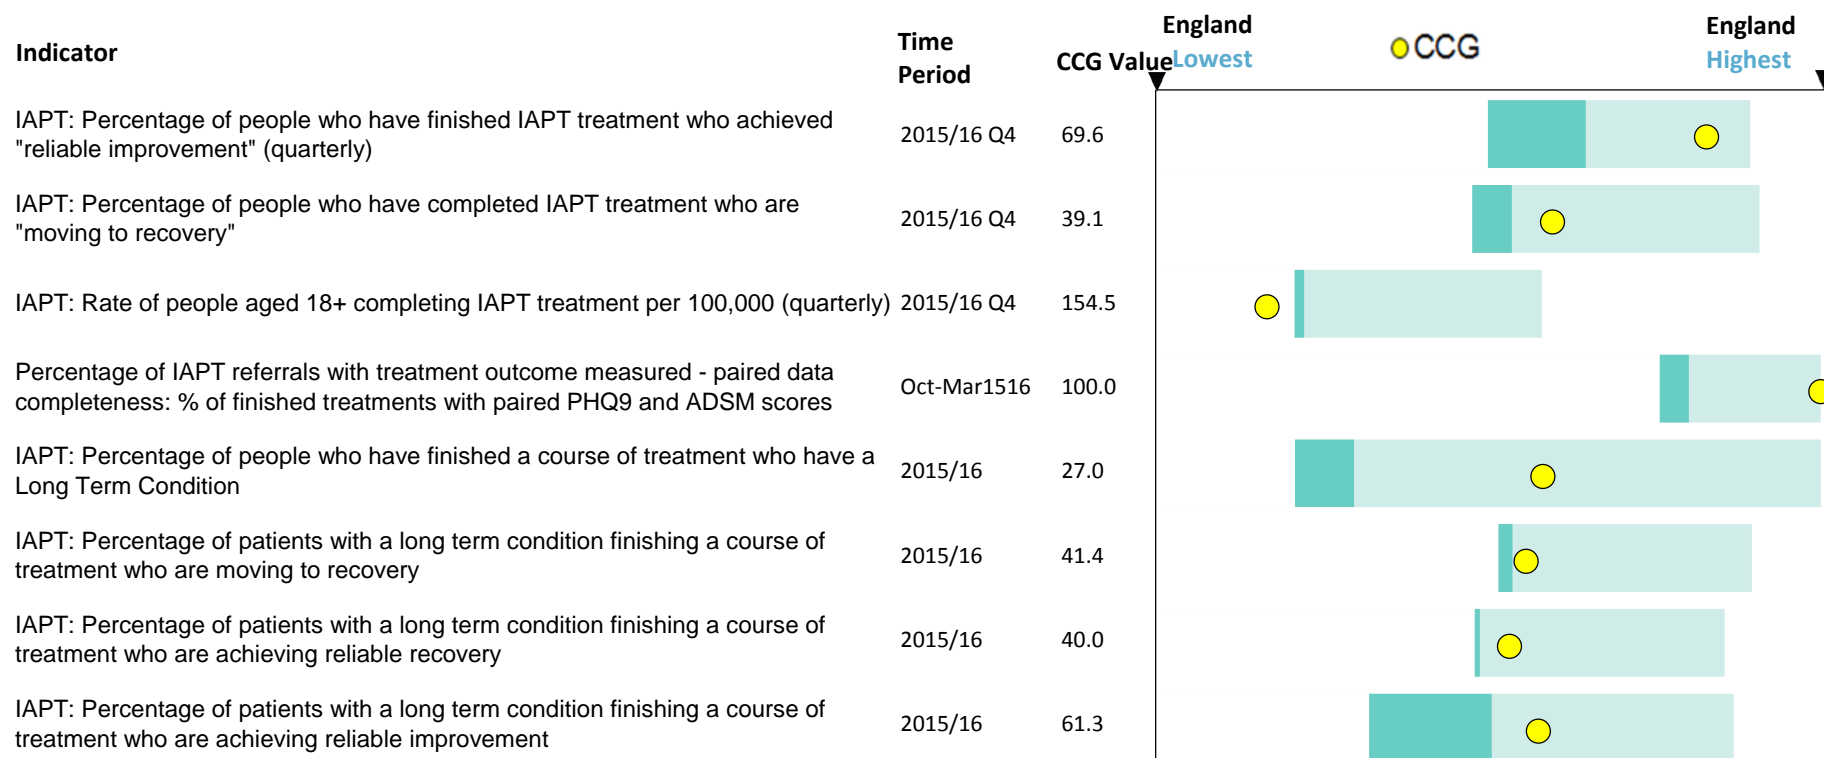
| Indicator | Time Period | CCG Value |
|---|---|---|
| IAPT: Percentage of people who have finished IAPT treatment who achieved "reliable improvement" (quarterly) | 2015/16 Q4 | 69.6 |
| IAPT: Percentage of people who have completed IAPT treatment who are "moving to recovery" | 2015/16 Q4 | 39.1 |
| IAPT: Rate of people aged 18+ completing IAPT treatment per 100,000 (quarterly) | 2015/16 Q4 | 154.5 |
| Percentage of IAPT referrals with treatment outcome measured - paired data completeness: % of finished treatments with paired PHQ9 and ADSM scores | Oct-Mar1516 | 100.0 |
| IAPT: Percentage of people who have finished a course of treatment who have a Long Term Condition | 2015/16 | 27.0 |
| IAPT: Percentage of patients with a long term condition finishing a course of treatment who are moving to recovery | 2015/16 | 41.4 |
| IAPT: Percentage of patients with a long term condition finishing a course of treatment who are achieving reliable recovery | 2015/16 | 40.0 |
| IAPT: Percentage of patients with a long term condition finishing a course of treatment who are achieving reliable improvement | 2015/16 | 61.3 |

England Lowest

CCG

England Highest